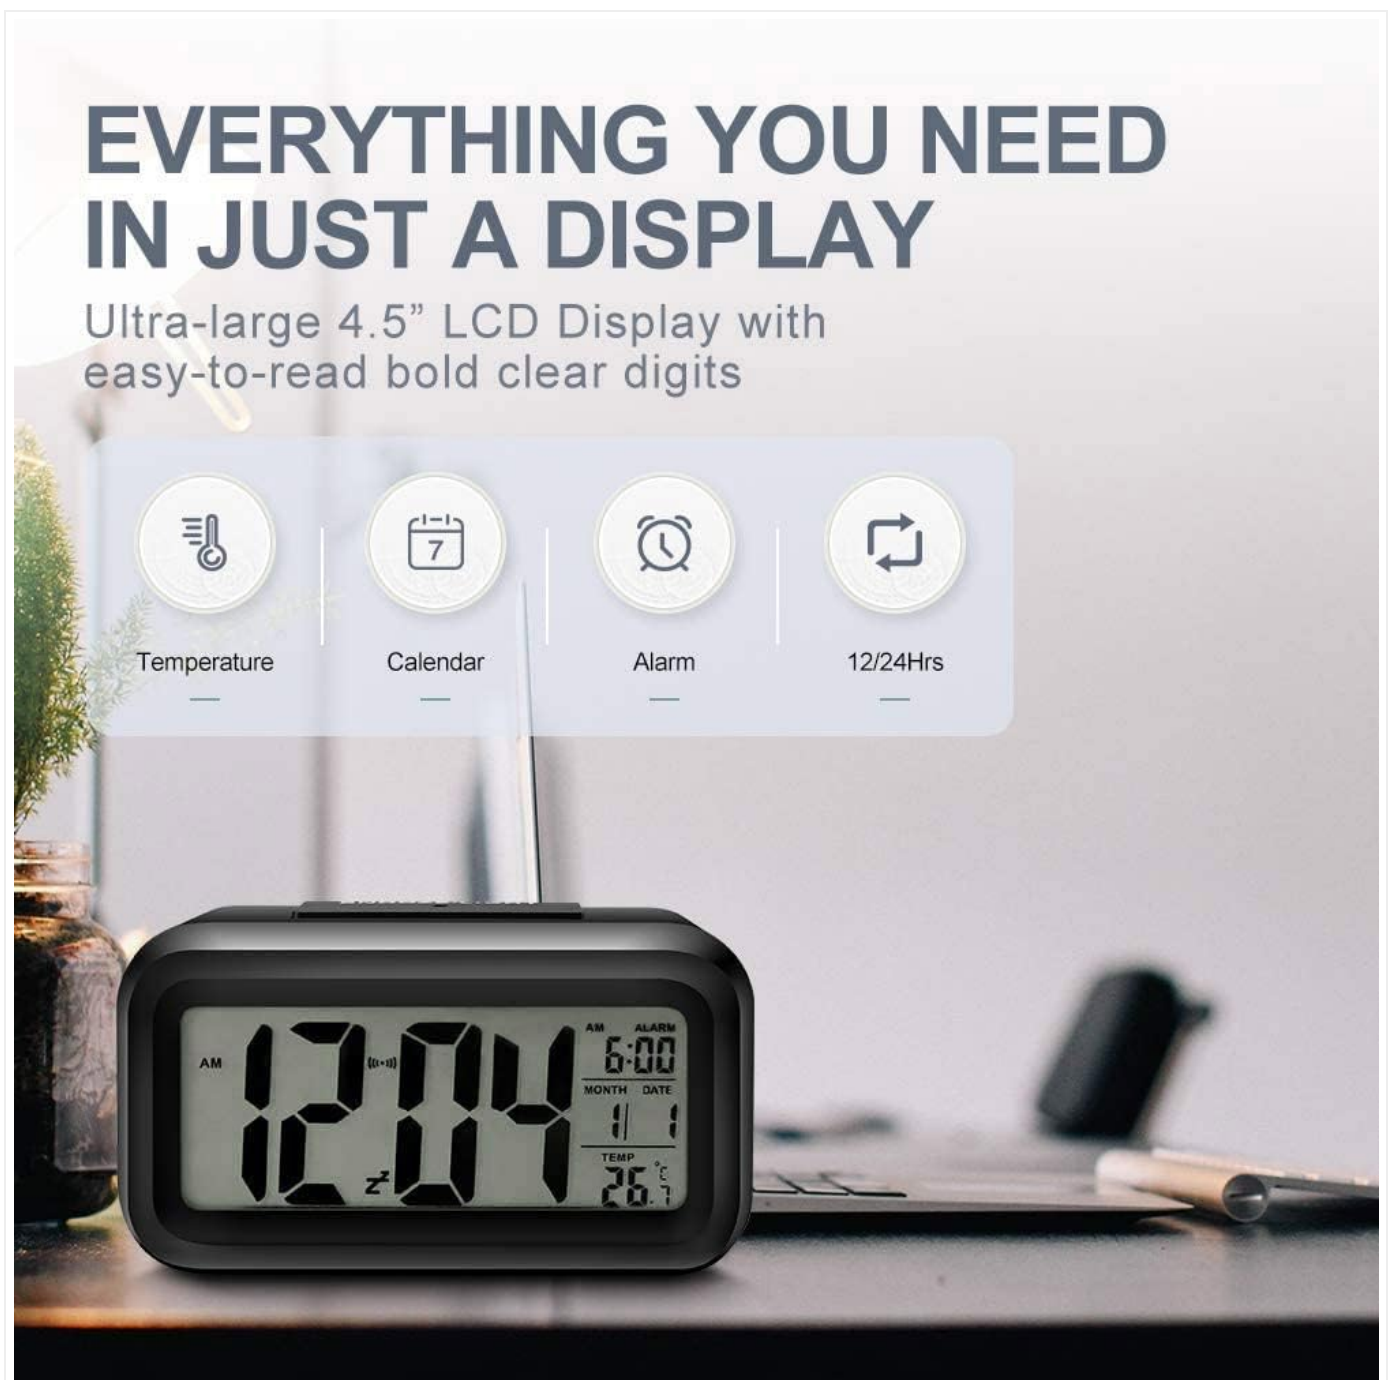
EVERYTHING YOU NEED IN JUST A DISPLAY

Ultra-large 4.5” LCD Display with easy-to-read bold clear digits

7

Temperature

Calendar

Alarm

12/24Hrs

AM

12:04

AM ALARM

6:00

MONTH DATE

1 1

TEMP

26.7 °C